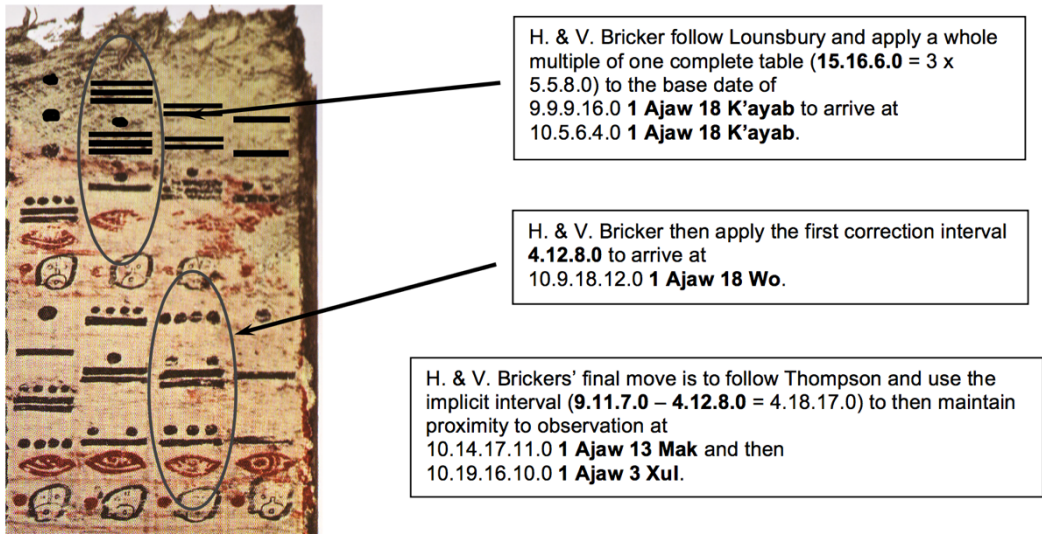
H. & V. Bricker follow Lounsbury and apply a whole multiple of one complete table (**15.16.6.0** = 3 x 5.5.8.0) to the base date of 9.9.9.16.0 **1 Ajaw 18 K'ayab** to arrive at 10.5.6.4.0 **1 Ajaw 18 K'ayab**.

H. & V. Bricker then apply the first correction interval **4.12.8.0** to arrive at 10.9.18.12.0 **1 Ajaw 18 Wo**.

H. & V. Brickers' final move is to follow Thompson and use the implicit interval (**9.11.7.0** – **4.12.8.0** = 4.18.17.0) to then maintain proximity to observation at 10.14.17.11.0 **1 Ajaw 13 Mak** and then 10.19.16.10.0 **1 Ajaw 3 Xul**.